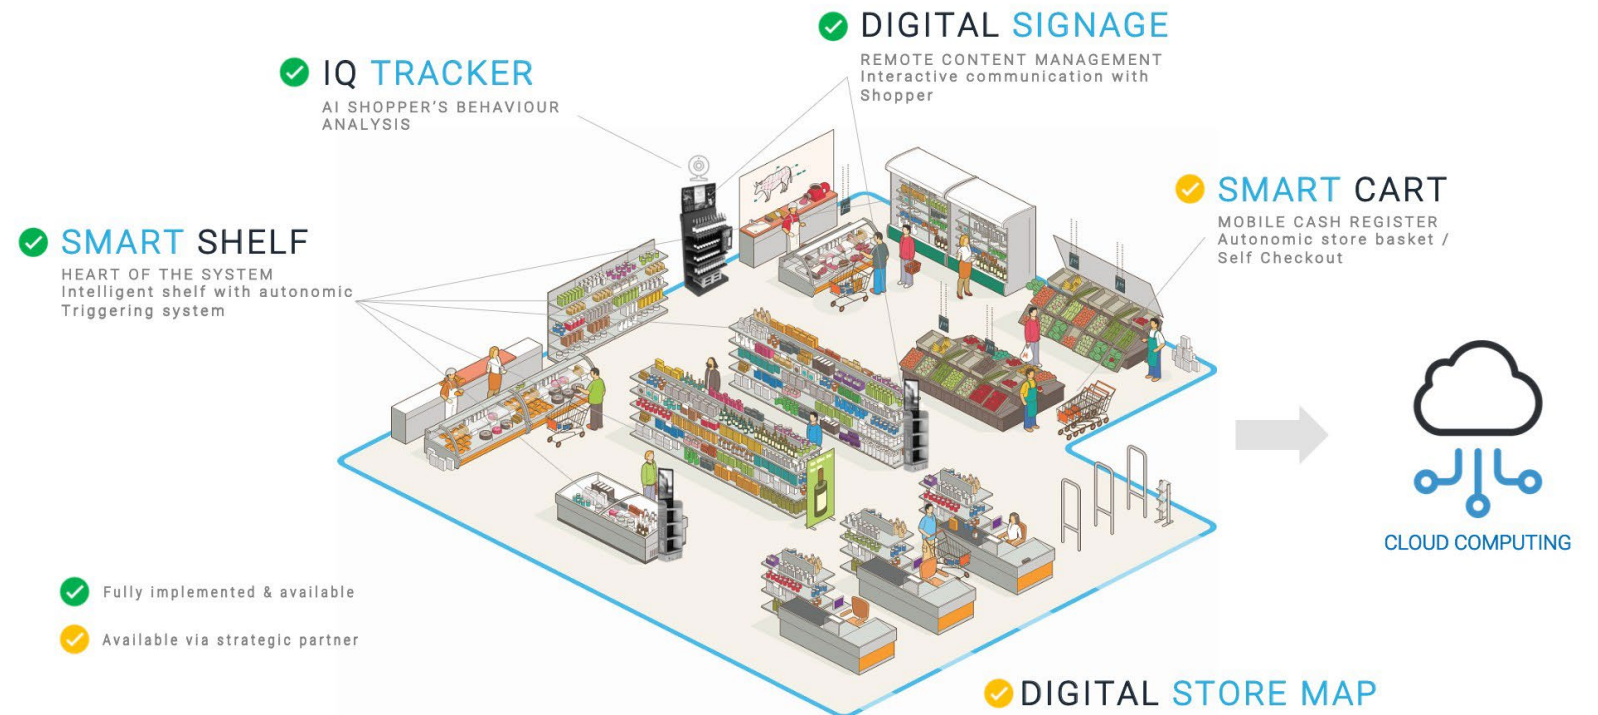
DIGITAL SIGNAGE
REMOTE CONTENT MANAGEMENT
Interactive communication with Shopper

IQ TRACKER
AI SHOPPER'S BEHAVIOUR ANALYSIS

SMART CART
MOBILE CASH REGISTER
Autonomic store basket / Self Checkout

SMART SHELF
HEART OF THE SYSTEM
Intelligent shelf with autonomic Triggering system

CLOUD COMPUTING

Fully implemented & available

Available via strategic partner

DIGITAL STORE MAP